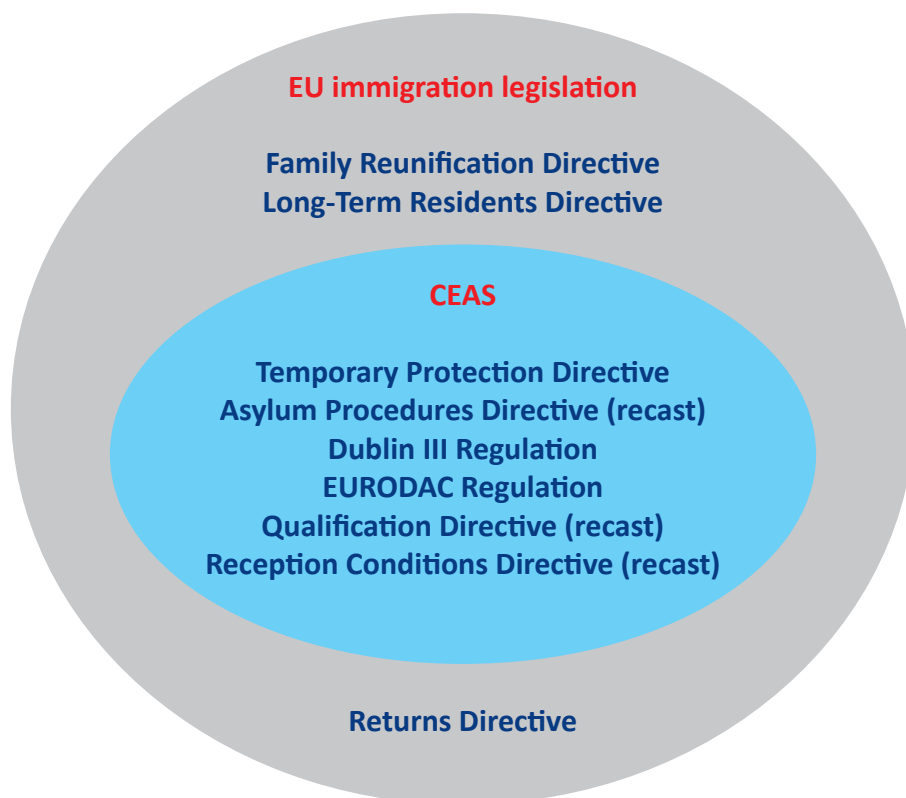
EU immigration legislation

Family Reunification Directive
Long-Term Residents Directive

CEAS

Temporary Protection Directive
Asylum Procedures Directive (recast)
Dublin III Regulation
EURODAC Regulation
Qualification Directive (recast)
Reception Conditions Directive (recast)

Returns Directive